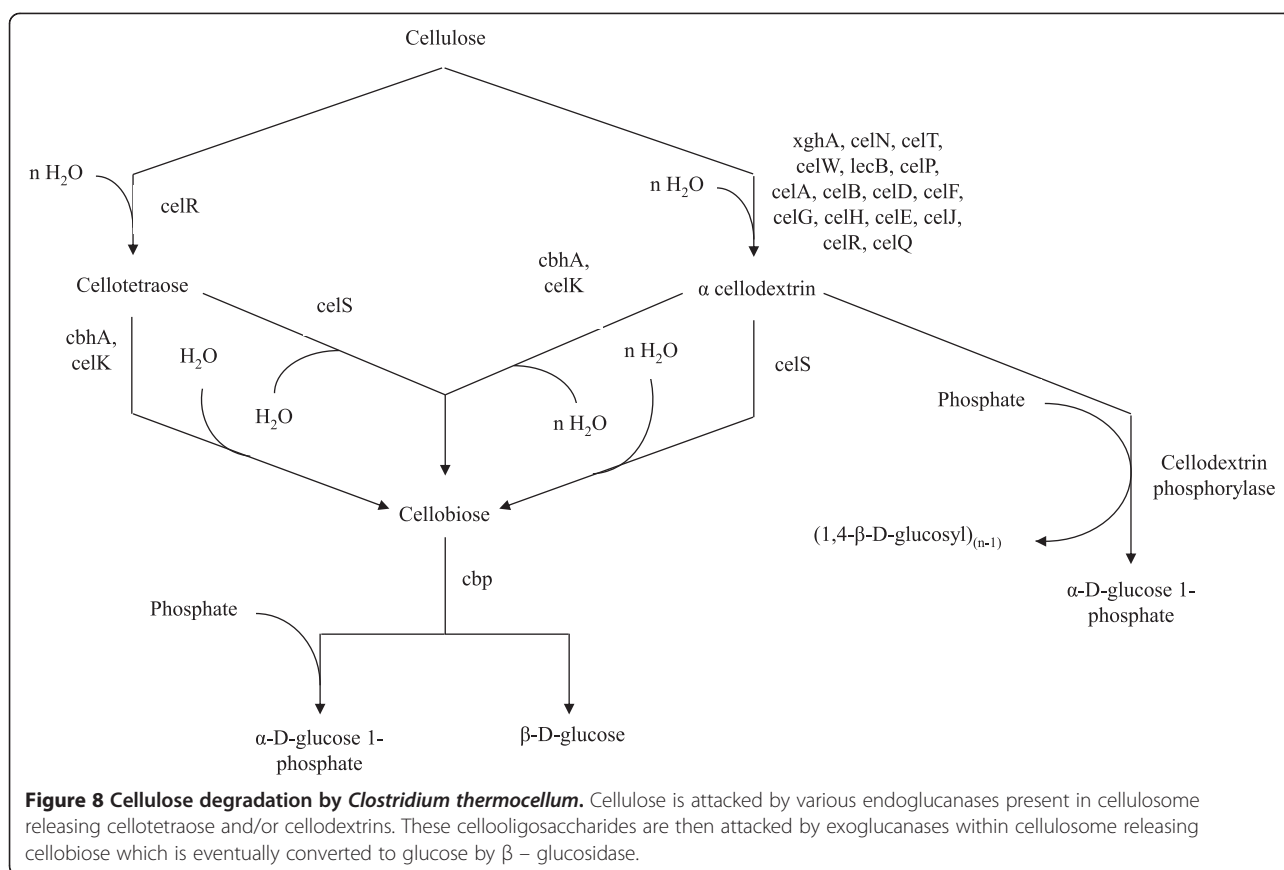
Cellulose

n $H_2O$

celR

n $H_2O$

xghA, celN, celT, celW, lecB, celP, celA, celB, celD, celF, celG, celH, celE, celJ, celR, celQ

Cellotetraose

cbhA, celK

α cellodextrin

celS

cbhA, celK

$H_2O$

n $H_2O$

celS

$H_2O$

n $H_2O$

Phosphate

Cellodextrin phosphorylase

Cellobiose

$(1,4\text{-}\beta\text{-D-glucosyl})_{(n-1)}$

cbp

α-D-glucose 1-phosphate

Phosphate

α-D-glucose 1-phosphate

β-D-glucose

**Figure 8 Cellulose degradation by *Clostridium thermocellum*.** Cellulose is attacked by various endoglucanases present in cellulosome releasing cellotetraose and/or cellodextrins. These cellooligosaccharides are then attacked by exoglucanases within cellulosome releasing cellobiose which is eventually converted to glucose by β – glucosidase.